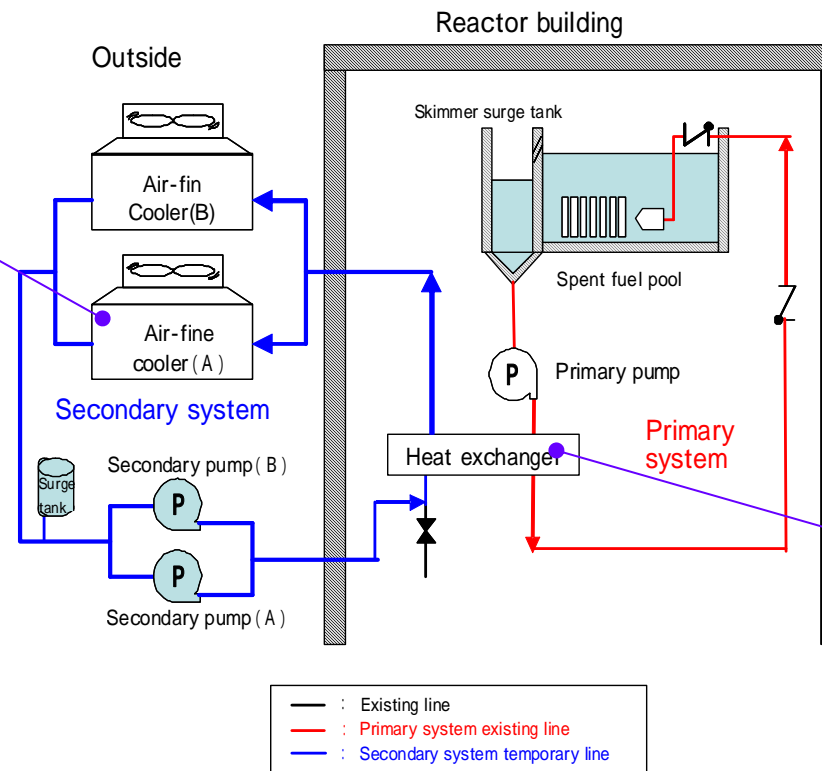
Reactor building

Outside

Skimmer surge tank

Air-fin Cooler(B)

Spent fuel pool

Air-fine cooler(A)

P

Primary pump

Secondary system

Primary system

Heat exchanger

Secondary pump(B)

Surge tank

P

P

Secondary pump(A)

| | |
|---|---|
| | : Existing line |
| | : Primary system existing line |
| | : Secondary system temporary line |